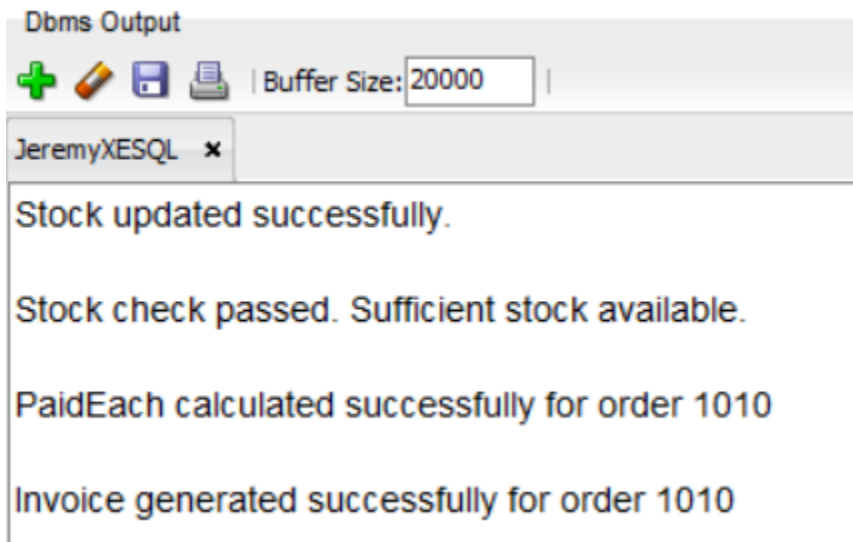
Dbms Output

Buffer Size: 20000

JeremyXESQL ×

Stock updated successfully.

Stock check passed. Sufficient stock available.

PaidEach calculated successfully for order 1010

Invoice generated successfully for order 1010